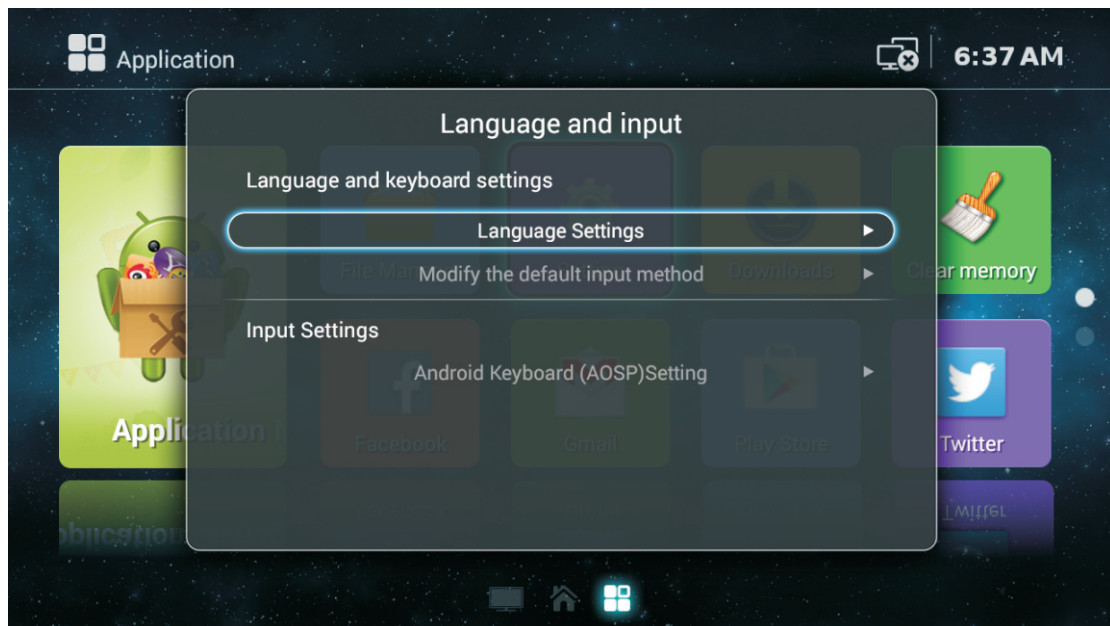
Application

6:37 AM

Language and input

Language and keyboard settings

Language Settings

Modify the default input method

Input Settings

Android Keyboard (AOSP)Setting

Appli

File Ma

Downloads

ar memory

Facebook

Gmail

Play Store

Twitter